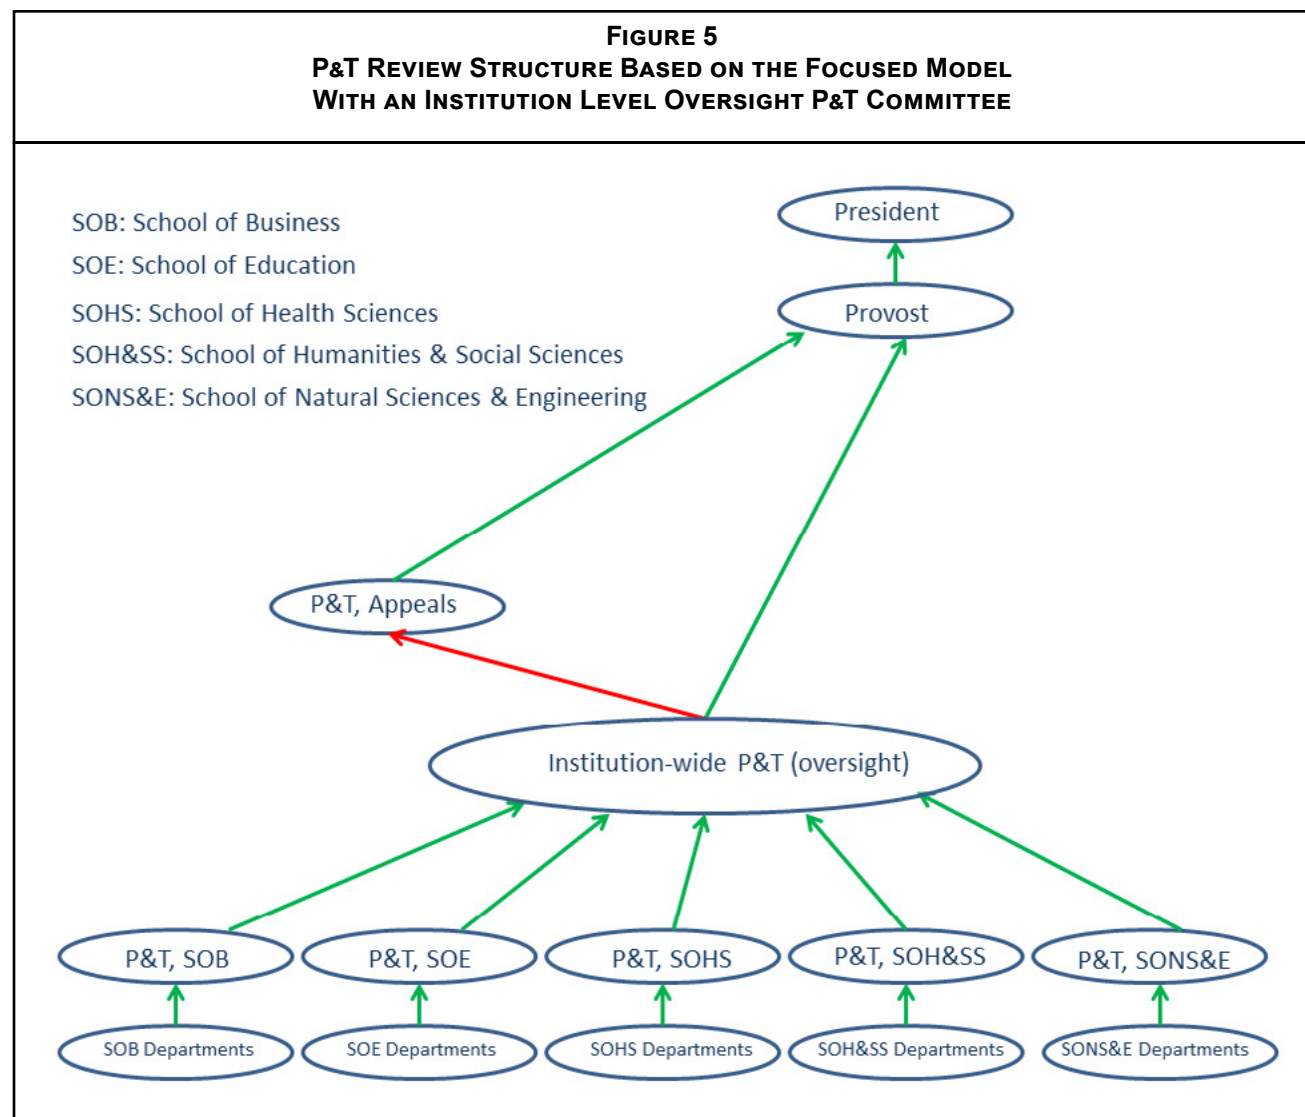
FIGURE 5
P&T REVIEW STRUCTURE BASED ON THE FOCUSED MODEL
WITH AN INSTITUTION LEVEL OVERSIGHT P&T COMMITTEE

SOB: School of Business
SOE: School of Education
SOHS: School of Health Sciences
SOH&SS: School of Humanities & Social Sciences
SONS&E: School of Natural Sciences & Engineering

President

Provost

P&T, Appeals

Institution-wide P&T (oversight)

P&T, SOB
P&T, SOE
P&T, SOHS
P&T, SOH&SS
P&T, SONS&E

SOB Departments
SOE Departments
SOHS Departments
SOH&SS Departments
SONS&E Departments